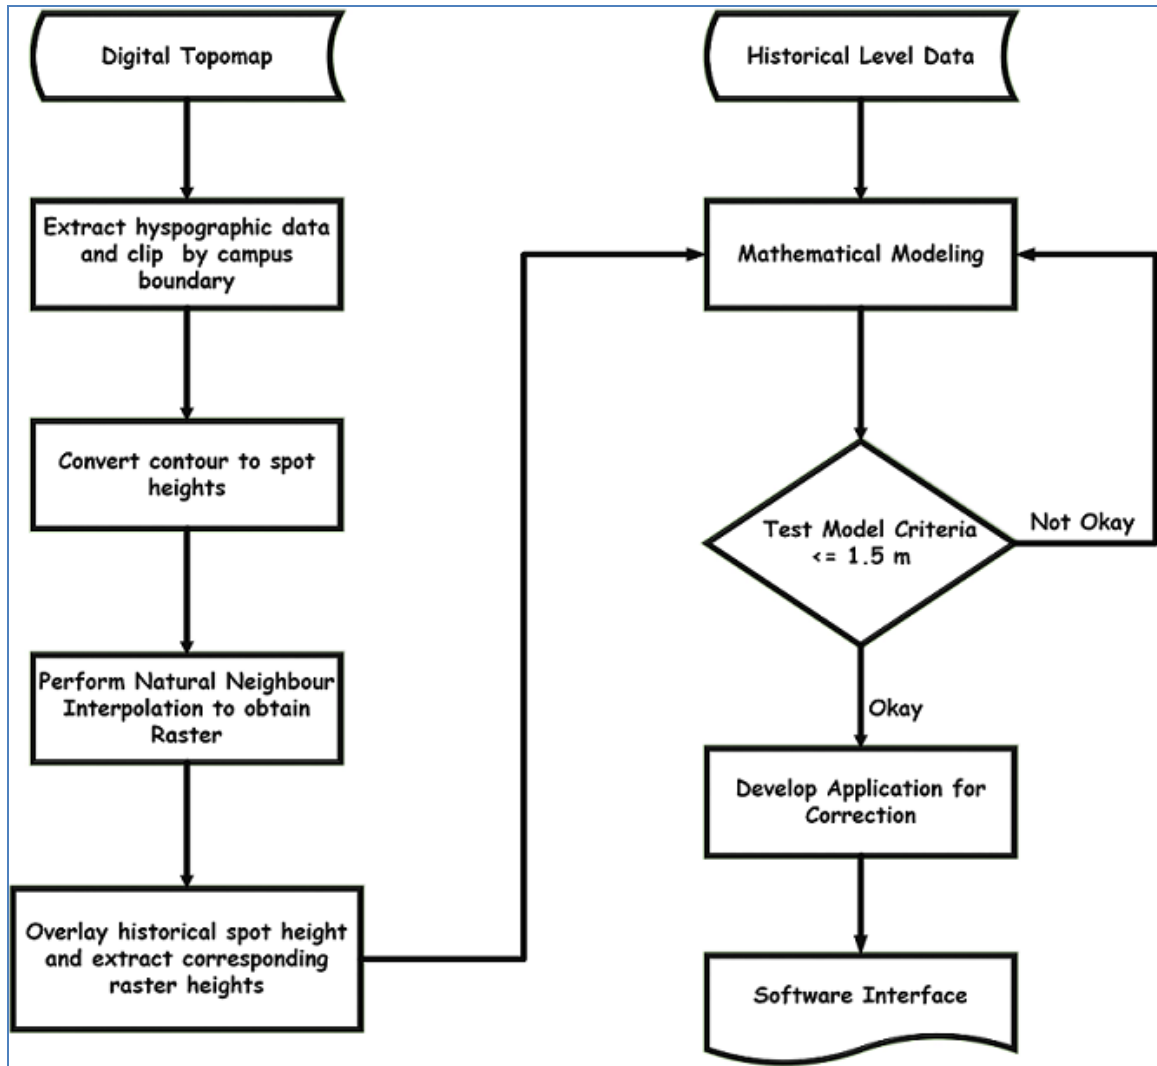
Digital Topomap

Extract hyspographic data and clip by campus boundary

Convert contour to spot heights

Perform Natural Neighbour Interpolation to obtain Raster

Overlay historical spot height and extract corresponding raster heights

Historical Level Data

Mathematical Modeling

Test Model Criteria <= 1.5 m

Not Okay

Okay

Develop Application for Correction

Software Interface